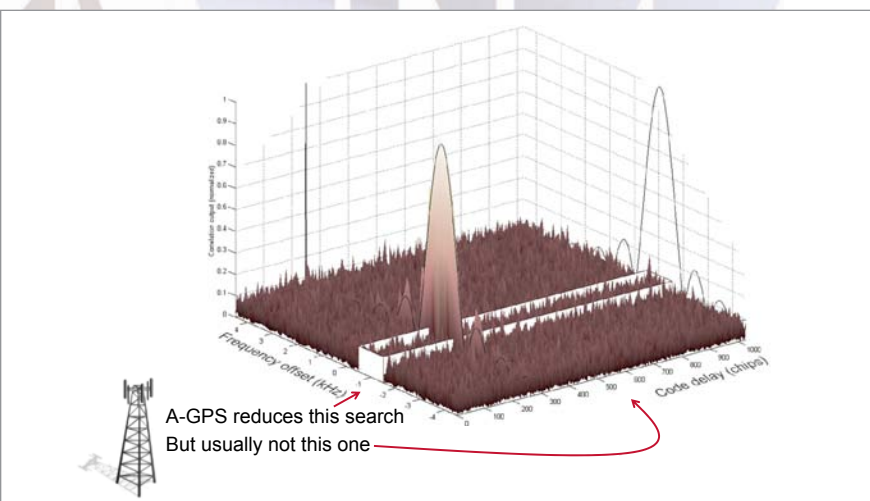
1
0.9
0.8
0.7
0.6
0.5
0.4
0.3
0.2
0.1
0
Correlator output (normalized)

Frequency offset (kHz)
5
4
3
2
1
0
-1
-2
-3
-4
-5

Code delay (chips)
0
100
200
300
400
500
600
700
800
900
1000

A-GPS reduces this search
But usually not this one